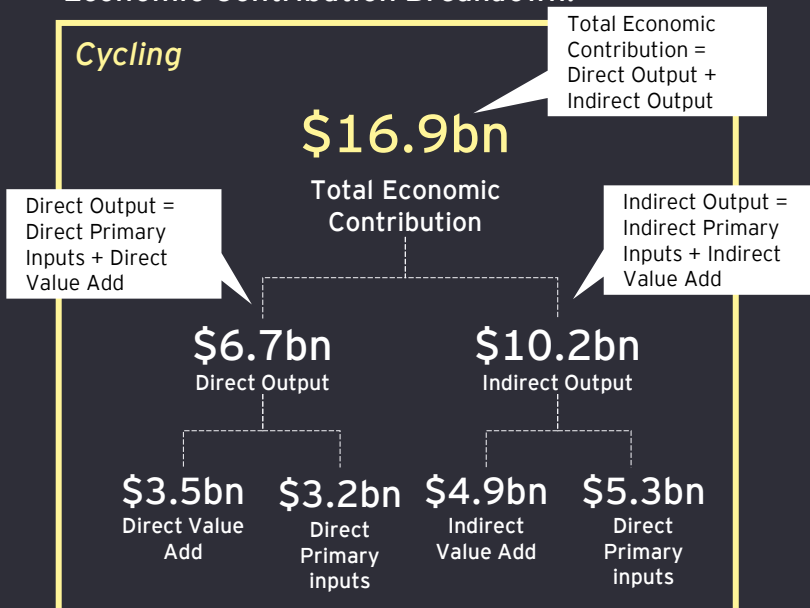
Economic Contribution Breakdown:

Cycling

Total Economic Contribution = Direct Output + Indirect Output

$16.9bn

Total Economic Contribution

Direct Output = Direct Primary Inputs + Direct Value Add

Indirect Output = Indirect Primary Inputs + Indirect Value Add

$6.7bn
Direct Output

$10.2bn
Indirect Output

$3.5bn
Direct Value Add

$3.2bn
Direct Primary inputs

$4.9bn
Indirect Value Add

$5.3bn
Direct Primary inputs